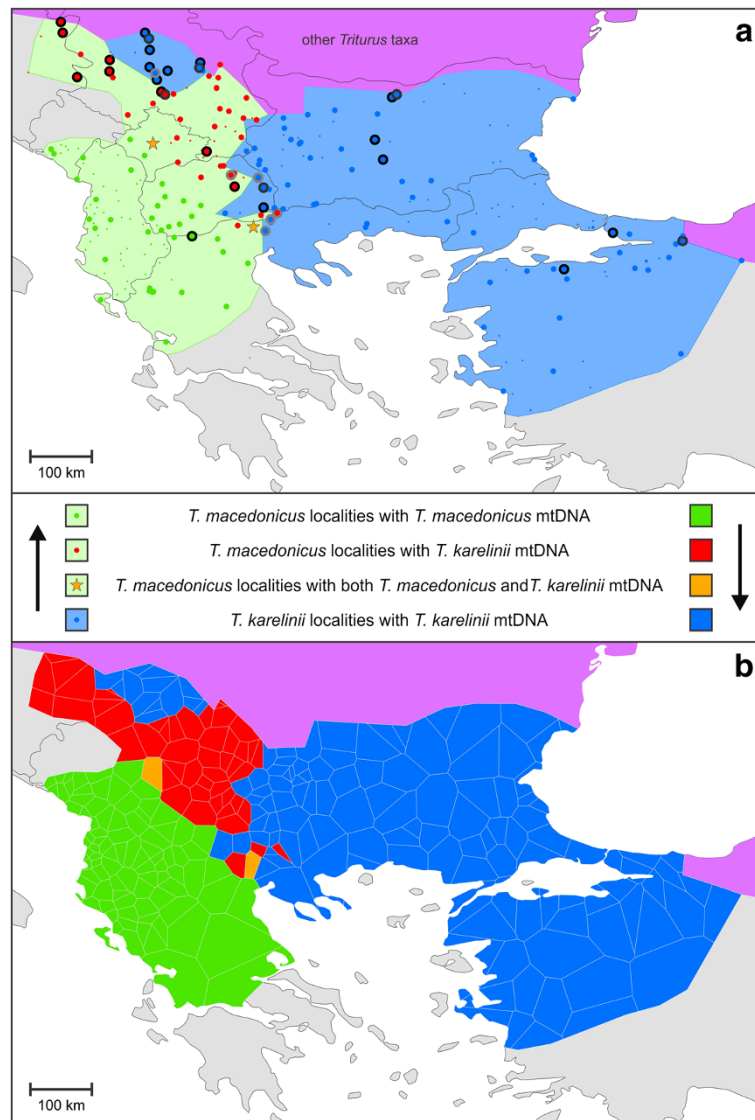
other *Triturus* taxa

a

100 km

*T. macedonicus* localities with *T. macedonicus* mtDNA

*T. macedonicus* localities with *T. karelinii* mtDNA

*T. macedonicus* localities with both *T. macedonicus* and*T. karelinii* mtDNA

*T. karelinii* localities with *T. karelinii* mtDNA

b

100 km